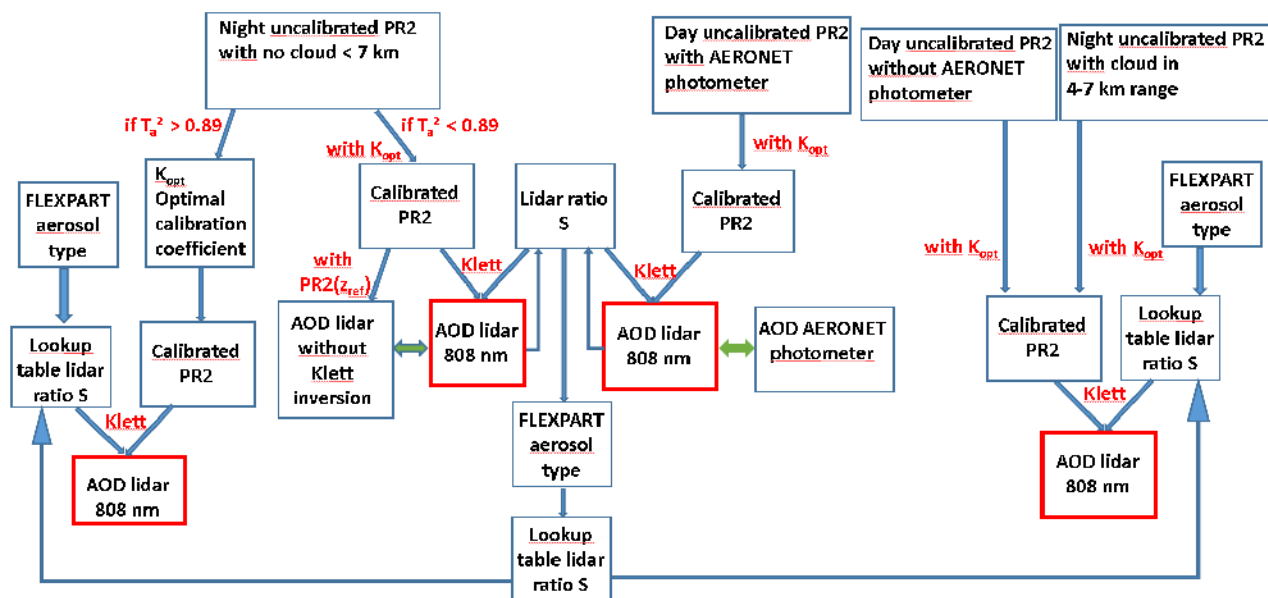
Night uncalibrated PR2 with no cloud < 7 km

Day uncalibrated PR2 with AERONET photometer

Day uncalibrated PR2 without AERONET photometer

Night uncalibrated PR2 with cloud in 4-7 km range

if $T_a^2 > 0.89$

if $T_a^2 < 0.89$

with $K_{opt}$

with $K_{opt}$

FLEXPART aerosol type

$K_{opt}$ Optimal calibration coefficient

Calibrated PR2

Lidar ratio S

Calibrated PR2

FLEXPART aerosol type

with $K_{opt}$

with $K_{opt}$

with PR2($z_{ref}$)

Klett

Klett

AOD lidar without Klett inversion

AOD lidar 808 nm

AOD lidar 808 nm

AOD AERONET photometer

Lookup table lidar ratio S

Calibrated PR2

Calibrated PR2

Lookup table lidar ratio S

Klett

Klett

AOD lidar 808 nm

FLEXPART aerosol type

AOD lidar 808 nm

Lookup table lidar ratio S